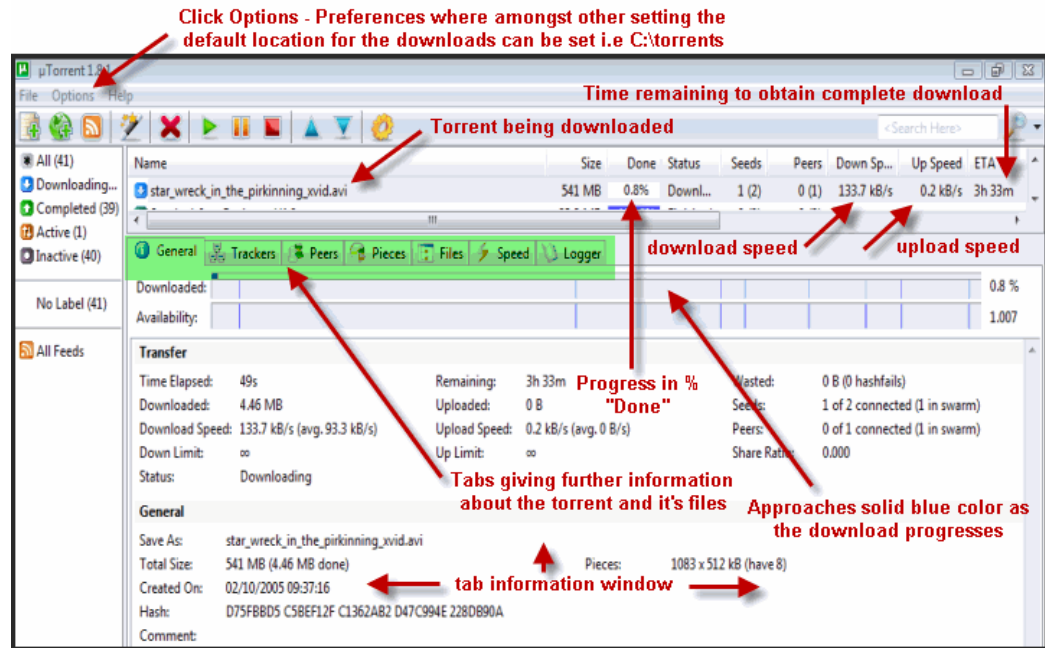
Click Options - Preferences where amongst other setting the default location for the downloads can be set i.e C:\torrents

µTorrent 1.8.1

File Options Help

Time remaining to obtain complete download

Torrent being downloaded

<Search Here>

All (41)
Downloading...
Completed (39)
Active (1)
Inactive (40)

No Label (41)

All Feeds

| Name | Size | Done | Status | Seeds | Peers | Down Sp... | Up Speed | ETA |
|---|---|---|---|---|---|---|---|---|
| star_wreck_in_the_pirkinning_xvid.avi | 541 MB | 0.8% | Downl... | 1 (2) | 0 (1) | 133.7 kB/s | 0.2 kB/s | 3h 33m |

download speed

upload speed

General Trackers Peers Pieces Files Speed Logger

Downloaded: 0.8 %
Availability: 1.007

Transfer

Time Elapsed: 49s
Downloaded: 4.46 MB
Download Speed: 133.7 kB/s (avg. 93.3 kB/s)
Down Limit: ∞
Status: Downloading

Remaining: 3h 33m
Uploaded: 0 B
Upload Speed: 0.2 kB/s (avg. 0 B/s)
Up Limit: ∞

Progress in % "Done"

Wasted: 0 B (0 hashfails)
Seeds: 1 of 2 connected (1 in swarm)
Peers: 0 of 1 connected (1 in swarm)
Share Ratio: 0.000

Tabs giving further information about the torrent and it's files

Approaches solid blue color as the download progresses

General

Save As: star_wreck_in_the_pirkinning_xvid.avi
Total Size: 541 MB (4.46 MB done)
Created On: 02/10/2005 09:37:16
Hash: D75FBBD5 C5BEF12F C1362AB2 D47C994E 228DB90A
Comment:

Pieces: 1083 x 512 kB (have 8)

tab information window